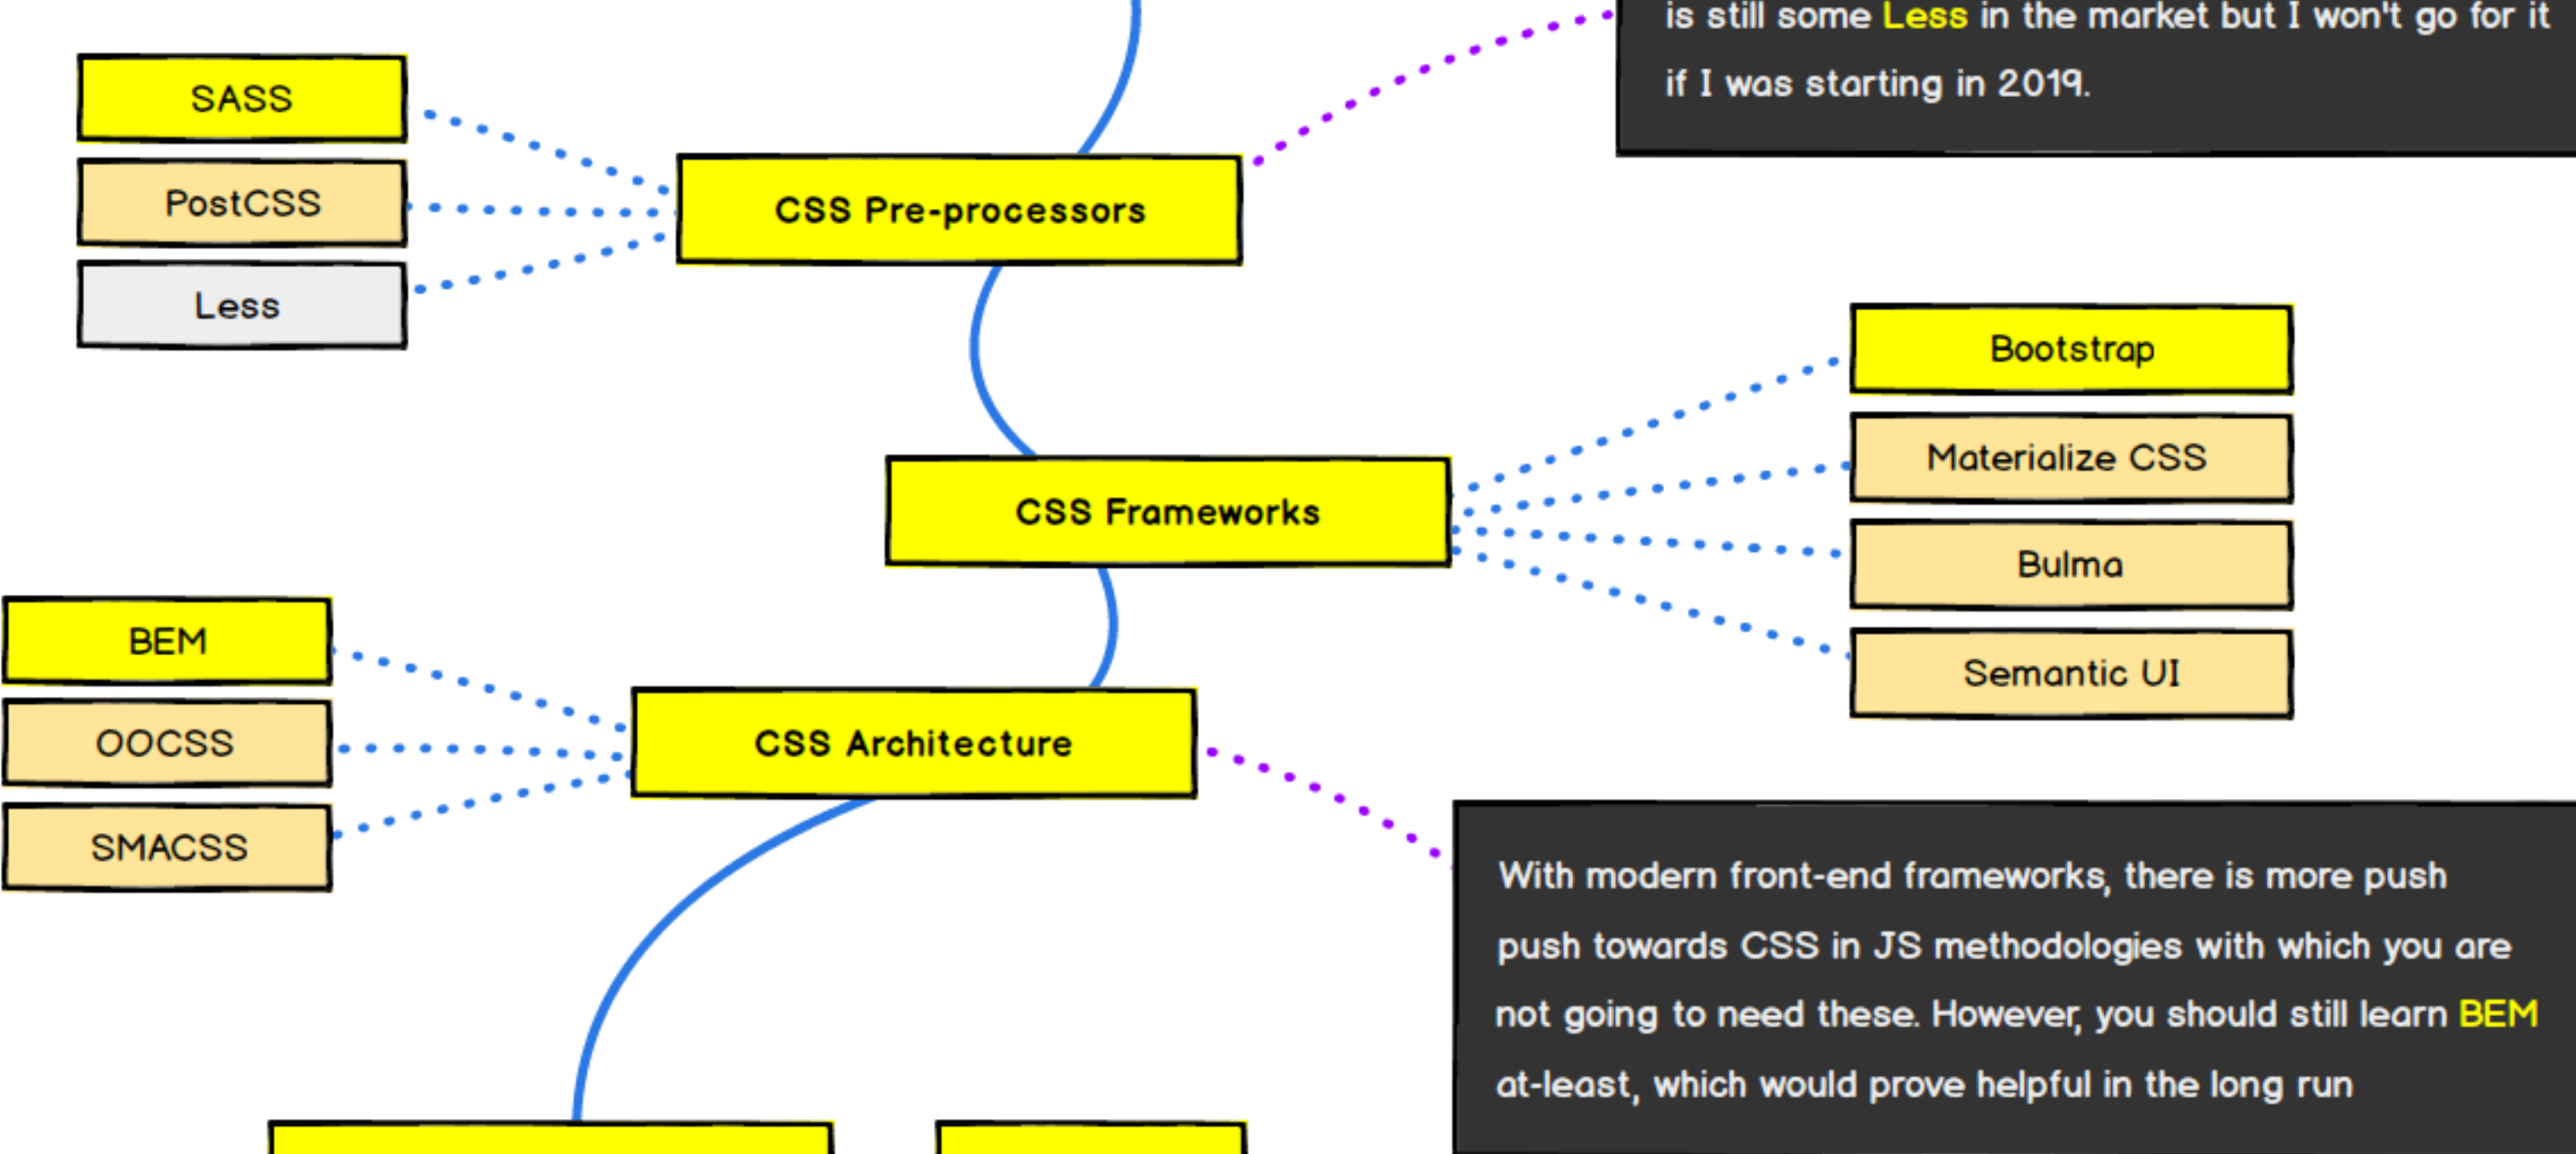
is still some Less in the market but I won't go for it if I was starting in 2019.

SASS

PostCSS

Less

CSS Pre-processors

Bootstrap

Materialize CSS

Bulma

Semantic UI

CSS Frameworks

BEM

OOCSS

SMACSS

CSS Architecture

With modern front-end frameworks, there is more push push towards CSS in JS methodologies with which you are not going to need these. However, you should still learn BEM at-least, which would prove helpful in the long run